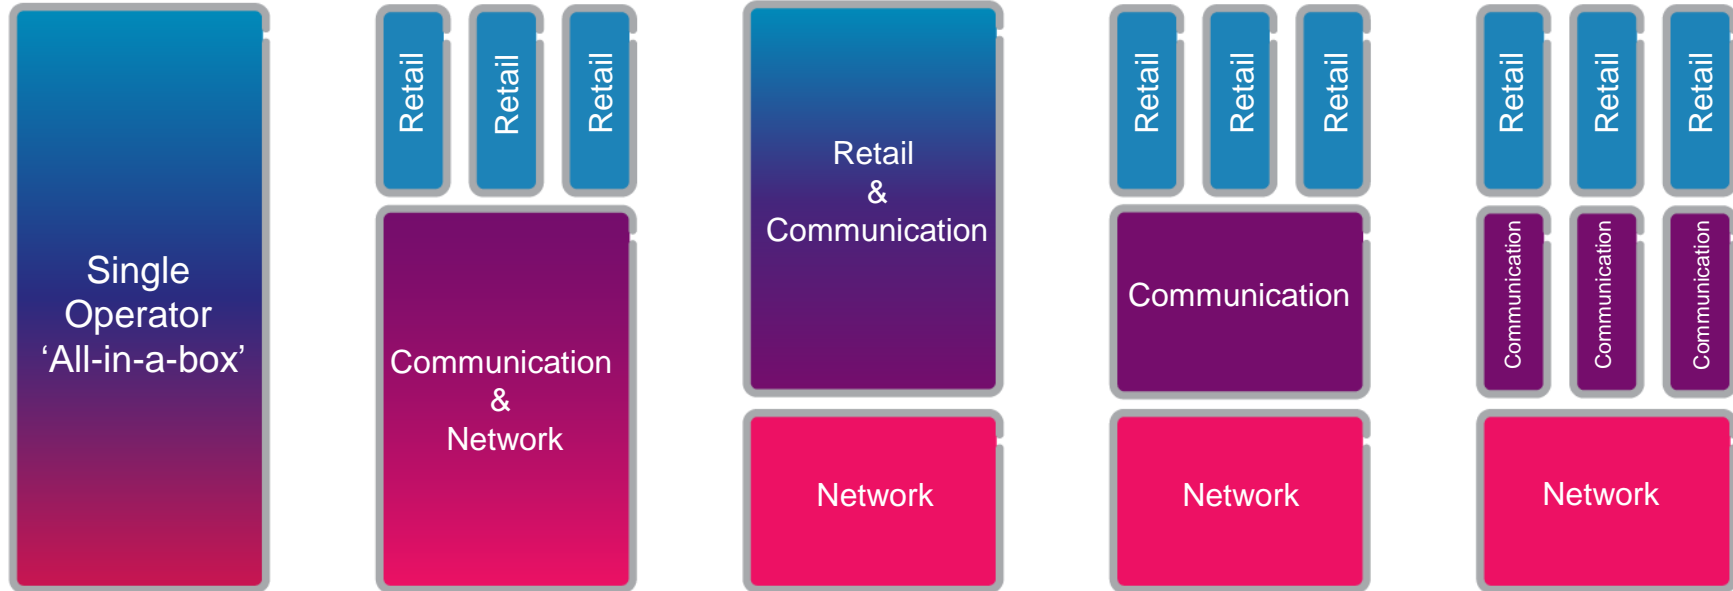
Single Operator ‘All-in-a-box’

Retail

Retail

Retail

Communication & Network

Retail & Communication

Network

Retail

Retail

Retail

Communication

Network

Retail

Retail

Retail

Communication

Communication

Communication

Network